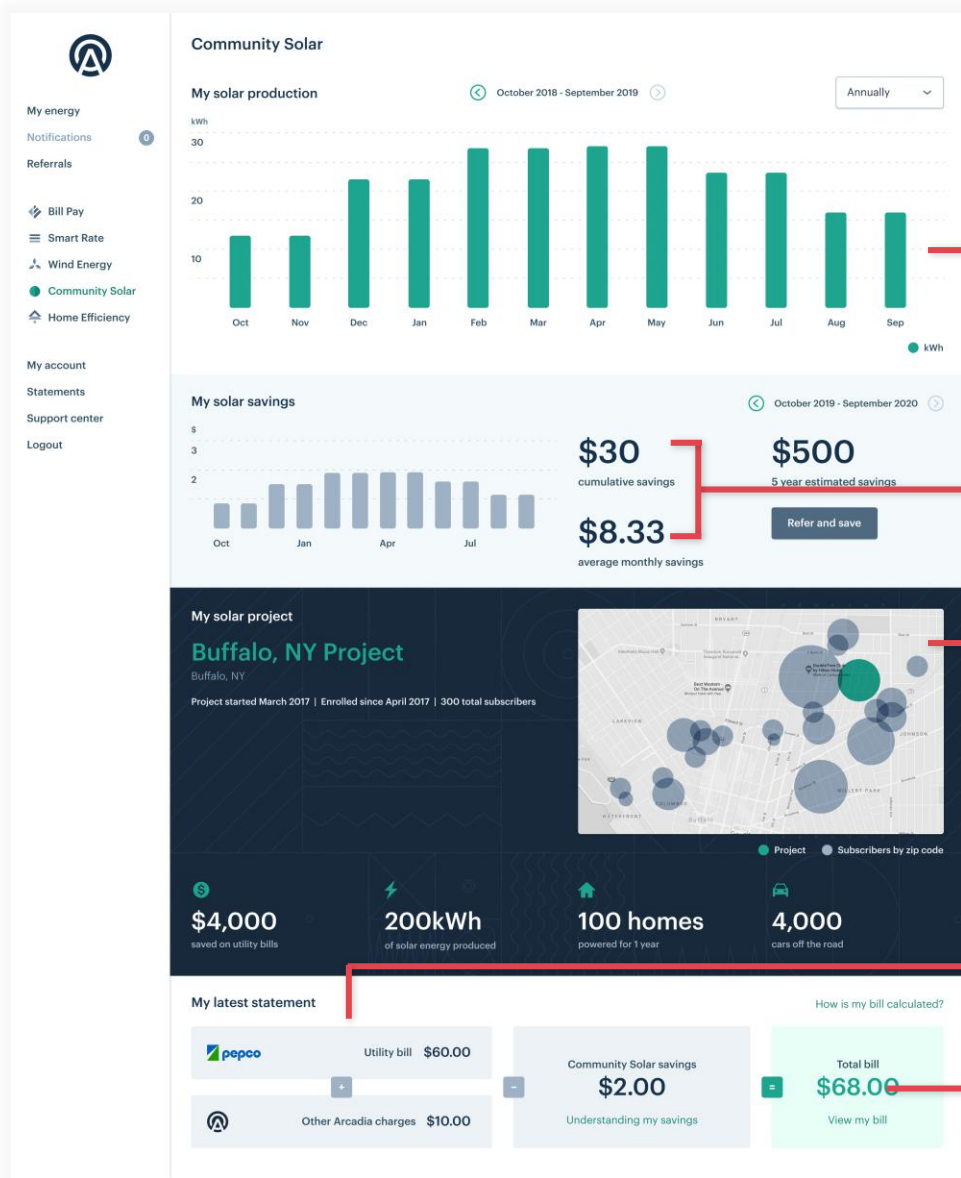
My energy
Notifications 0
Referrals

Bill Pay
Smart Rate
Wind Energy
Community Solar
Home Efficiency

My account
Statements
Support center
Logout

Community Solar

My solar production
October 2018 - September 2019
Annually

kWh
30
20
10
Oct Nov Dec Jan Feb Mar Apr May Jun Jul Aug Sep
kWh

My solar savings
October 2019 - September 2020
$
3
2
Oct Jan Apr Jul

$30
cumulative savings
$8.33
average monthly savings
$500
5 year estimated savings
Refer and save

My solar project
Buffalo, NY Project
Buffalo, NY
Project started March 2017 | Enrolled since April 2017 | 300 total subscribers

Project Subscribers by zip code

$4,000
saved on utility bills
200kWh
of solar energy produced
100 homes
powered for 1 year
4,000
cars off the road

My latest statement
How is my bill calculated?
pepco Utility bill $60.00
+
Other Arcadia charges $10.00
-
Community Solar savings
$2.00
Understanding my savings
=
Total bill
$68.00
View my bill